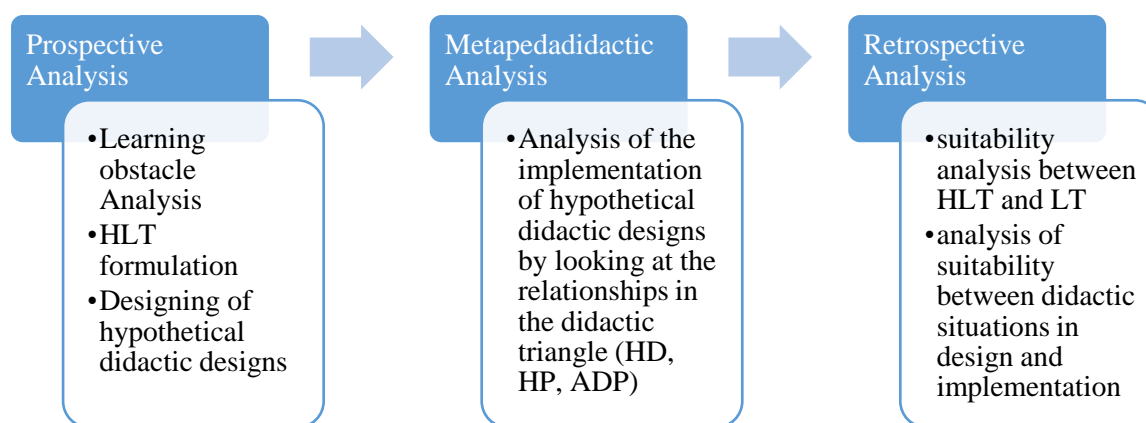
Prospective Analysis

- Learning obstacle Analysis
- HLT formulation
- Designing of hypothetical didactic designs

Metapedadidactic Analysis

- Analysis of the implementation of hypothetical didactic designs by looking at the relationships in the didactic triangle (HD, HP, ADP)

Retrospective Analysis

- suitability analysis between HLT and LT
- analysis of suitability between didactic situations in design and implementation